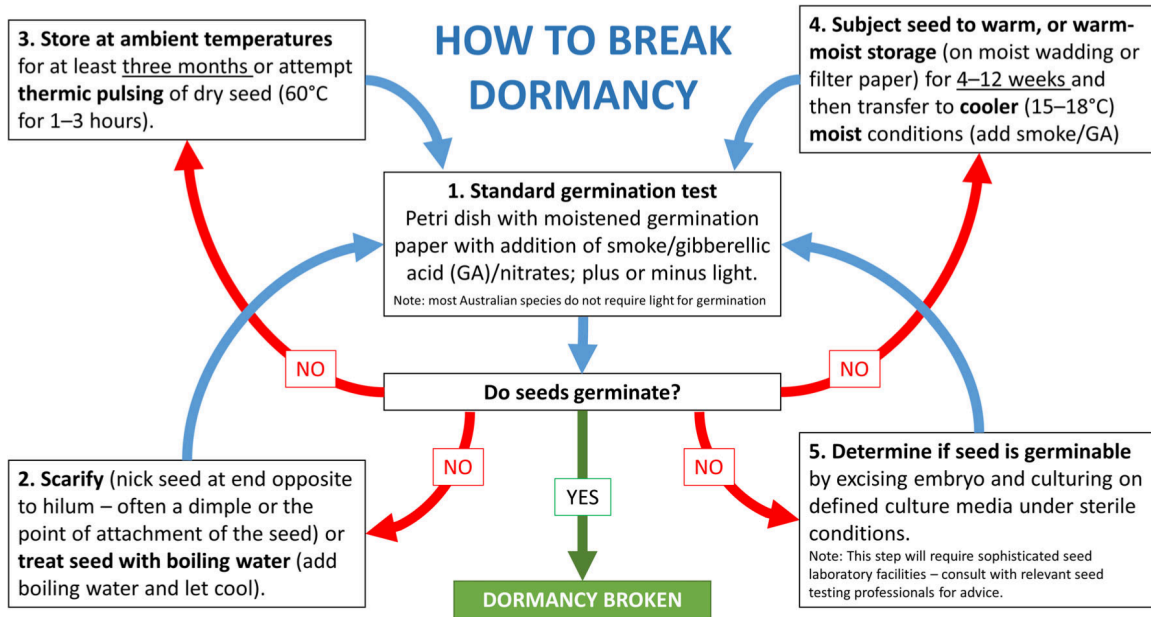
3. Store at ambient temperatures for at least three months or attempt thermic pulsing of dry seed (60°C for 1–3 hours).

HOW TO BREAK DORMANCY

4. Subject seed to warm, or warm-moist storage (on moist wadding or filter paper) for 4–12 weeks and then transfer to cooler (15–18°C) moist conditions (add smoke/GA)

1. Standard germination test
Petri dish with moistened germination paper with addition of smoke/gibberellic acid (GA)/nitrates; plus or minus light.
Note: most Australian species do not require light for germination

NO

NO

Do seeds germinate?

NO

NO

YES

2. Scarify (nick seed at end opposite to hilum – often a dimple or the point of attachment of the seed) or treat seed with boiling water (add boiling water and let cool).

DORMANCY BROKEN

5. Determine if seed is germinable by excising embryo and culturing on defined culture media under sterile conditions.
Note: This step will require sophisticated seed laboratory facilities – consult with relevant seed testing professionals for advice.